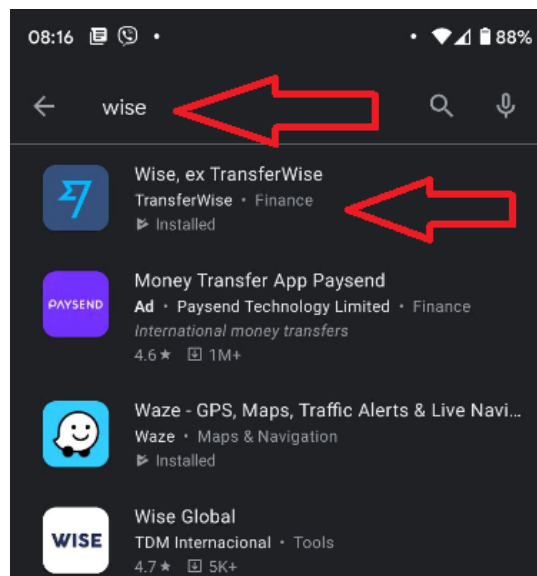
08:16 • • 88%

wise

Wise, ex TransferWise
TransferWise • Finance
Installed

PAYSEND
Money Transfer App Paysend
Ad • Paysend Technology Limited • Finance
International money transfers
4.6★ 1M+

Waze - GPS, Maps, Traffic Alerts & Live Navi...
Waze • Maps & Navigation
Installed

WISE
Wise Global
TDM Internacional • Tools
4.7★ 5K+